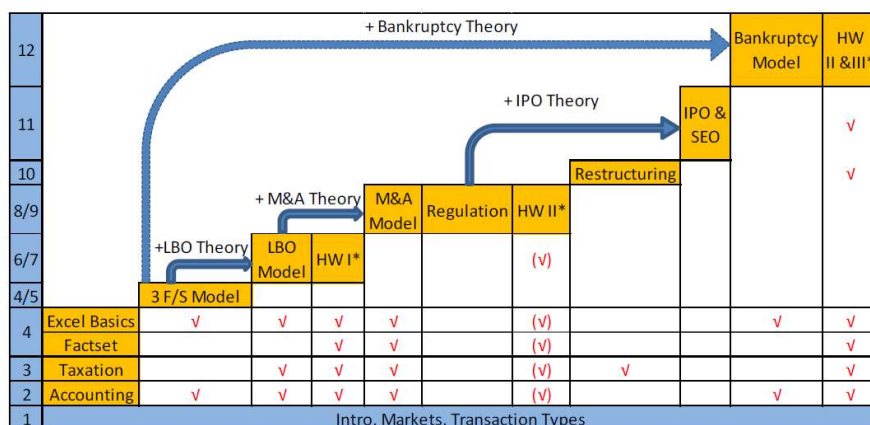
12
+ Bankruptcy Theory
Bankruptcy Model
HW II &III*

11
+ IPO Theory
IPO & SEO
√

10
Restructuring
√

8/9
+ M&A Theory
M&A Model
Regulation
HW II*

6/7
+LBO Theory
LBO Model
HW I*
(√)

4/5
3 F/S Model

| | | | | | | | | | | |
|---|---|---|---|---|---|---|---|---|---|---|
| 4 | Excel Basics | √ | √ | √ | √ | | (√) | | √ | √ |
| | Factset | | | √ | √ | | (√) | | | √ |
| 3 | Taxation | | √ | √ | √ | | (√) | √ | | √ |
| 2 | Accounting | √ | √ | √ | √ | | (√) | | √ | √ |

1
Intro, Markets, Transaction Types